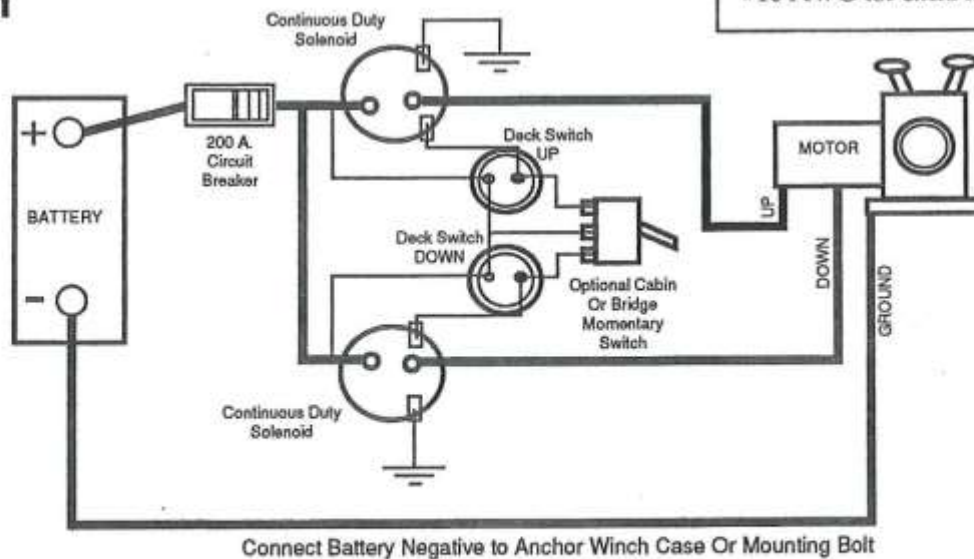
Continuous Duty Solenoid

+

BATTERY

-

200 A. Circuit Breaker

Deck Switch UP

Deck Switch DOWN

Optional Cabin Or Bridge Momentary Switch

MOTOR

UP

DOWN

GROUND

Continuous Duty Solenoid

Connect Battery Negative to Anchor Winch Case Or Mounting Bolt